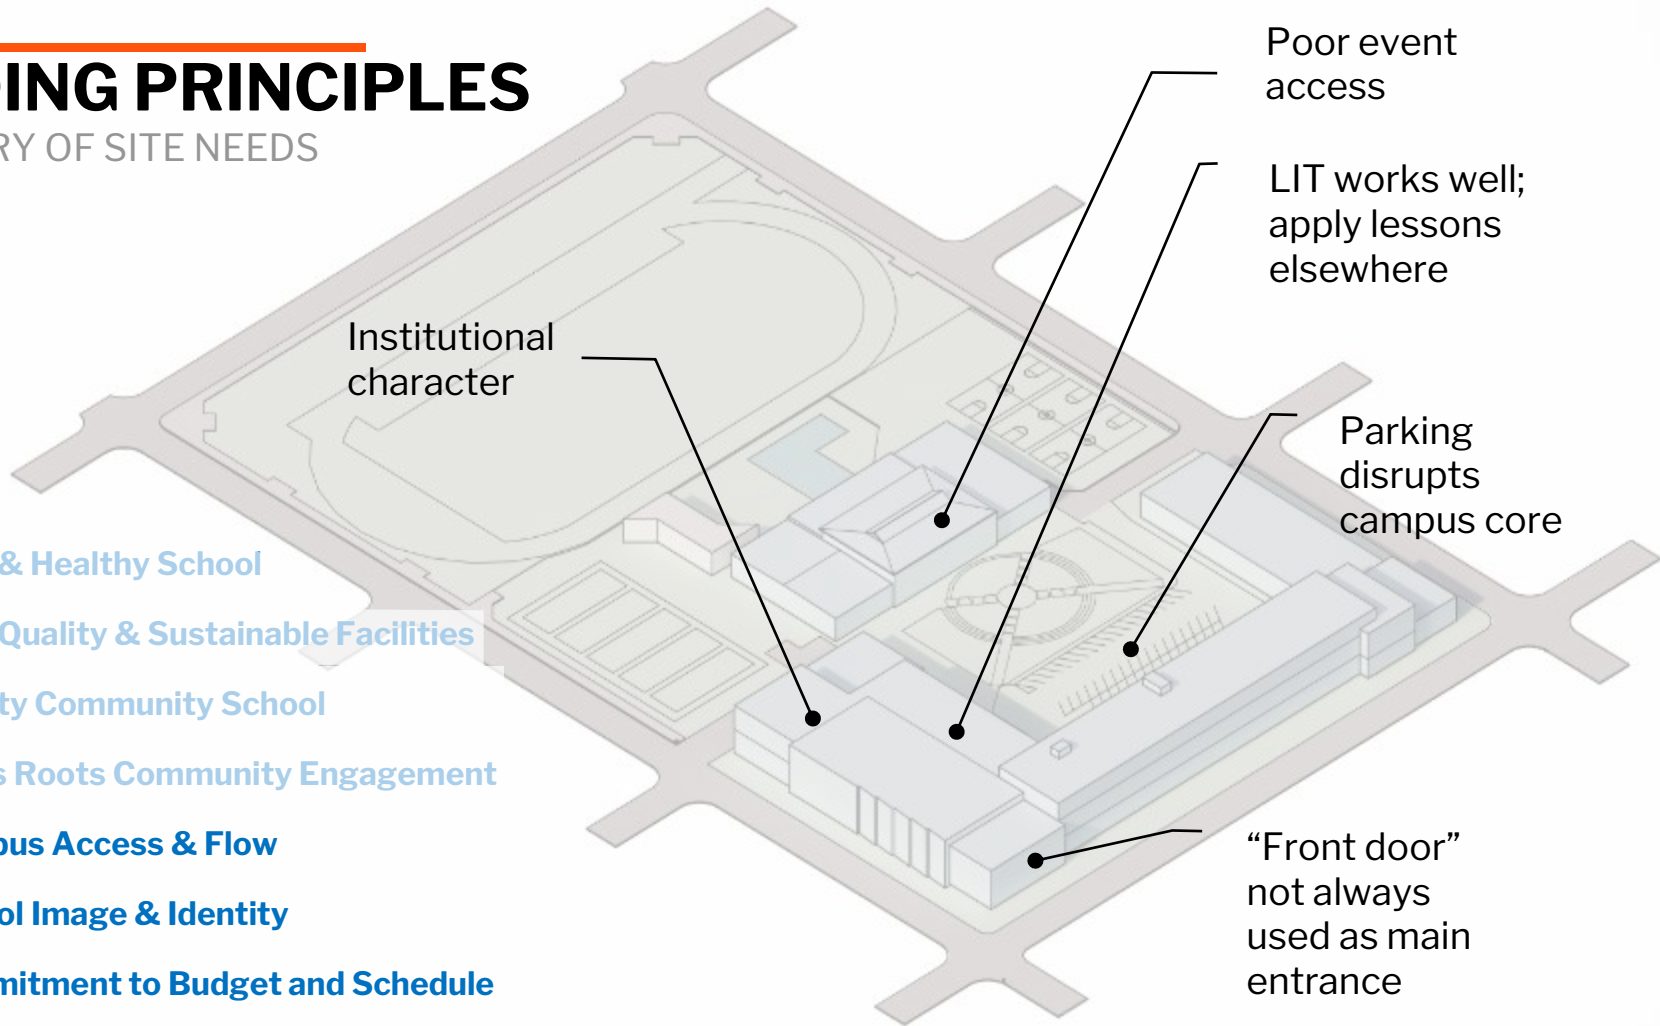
ING PRINCIPLES
RY OF SITE NEEDS

& Healthy School
Quality & Sustainable Facilities
ty Community School
s Roots Community Engagement
ous Access & Flow
ol Image & Identity
mitment to Budget and Schedule

Institutional character

Poor event access

LIT works well; apply lessons elsewhere

Parking disrupts campus core

“Front door” not always used as main entrance